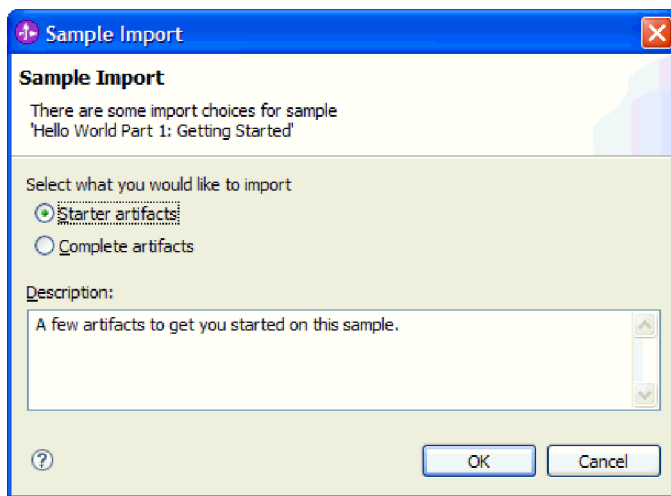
Sample Import

Sample Import

There are some import choices for sample 'Hello World Part 1: Getting Started'

Select what you would like to import

Starter artifacts

Complete artifacts

Description:

A few artifacts to get you started on this sample.

?

OK

Cancel